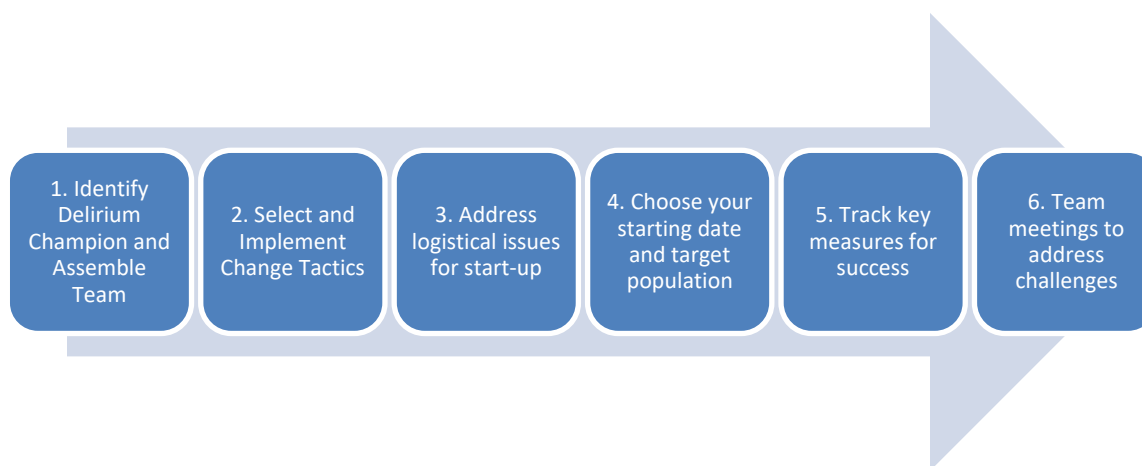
1. Identify Delirium Champion and Assemble Team

2. Select and Implement Change Tactics

3. Address logistical issues for start-up

4. Choose your starting date and target population

5. Track key measures for success

6. Team meetings to address challenges